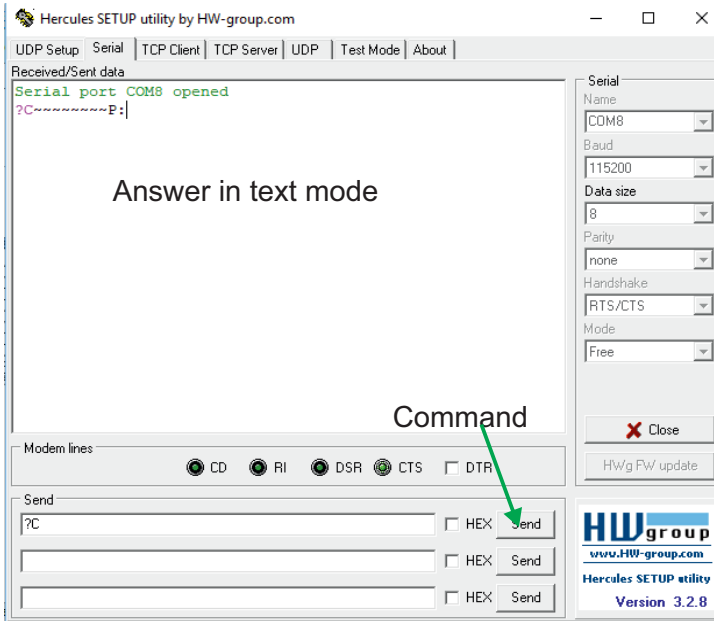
Hercules SETUP utility by HW-group.com

UDP Setup | Serial | TCP Client | TCP Server | UDP | Test Mode | About

Received/Sent data

Serial port COM8 opened
?C~~~~~~~~P:

Answer in text mode

Serial
Name
COM8
Baud
115200
Data size
8
Parity
none
Handshake
RTS/CTS
Mode
Free

Command

Close

HWg FW update

Modem lines
CD RI DSR CTS DTR

Send
?C
HEX Send
HEX Send
HEX Send

HW group
www.HW-group.com
Hercules SETUP utility
Version 3.2.8